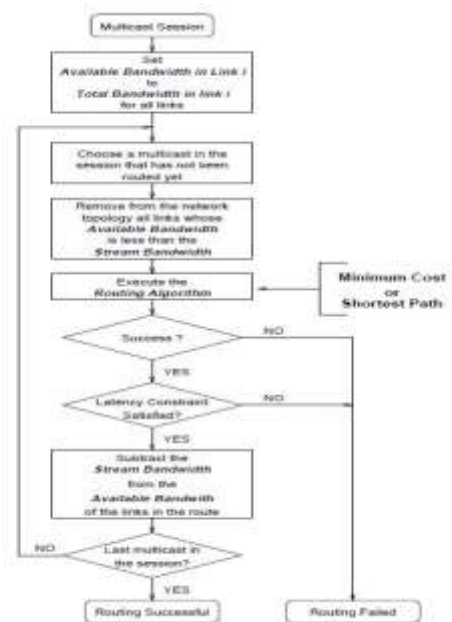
Multicast Session

Set
Available Bandwidth in Link i
to
Total Bandwidth in link i
for all links

Choose a multicast in the session that has not been routed yet

Remove from the network topology all links whose Available Bandwidth is less than the Stream Bandwidth

Execute the Routing Algorithm

Minimum Cost
or
Shortest Path

Success ?

NO

YES

Latency Constraint Satisfied?

NO

YES

Subtract the Stream Bandwidth from the Available Bandwidth of the links in the route

NO

Last multicast in the session?

YES

Routing Successful

Routing Failed